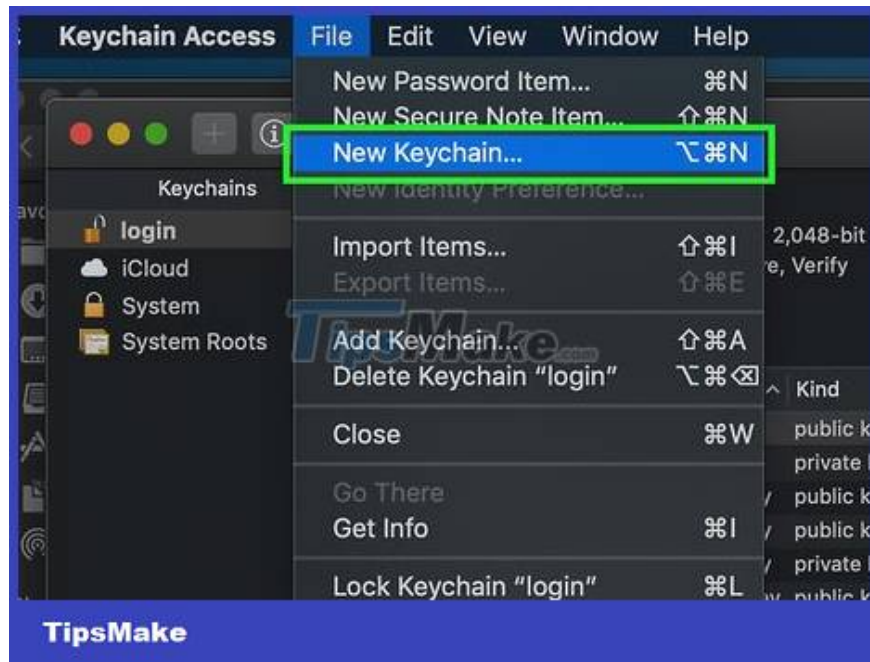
Keychain Access File Edit View Window Help

New Password Item... ⌘N
New Secure Note Item... ⇧⌘N
New Keychain... ⌥⌘N
New Identity Preference...

Import Items... ⇧⌘I
Export Items... ⇧⌘E

Add Keychain... ⇧⌘A
Delete Keychain “login” ⌥⌘⌫

Close ⌘W

Go There
Get Info ⌘I

Lock Keychain “login” ⌘L

Keychains
login
iCloud
System
System Roots

2,048-bit
e, Verify

Kind
public k
private
public k
public k
private
public k

TipsMake.com

TipsMake